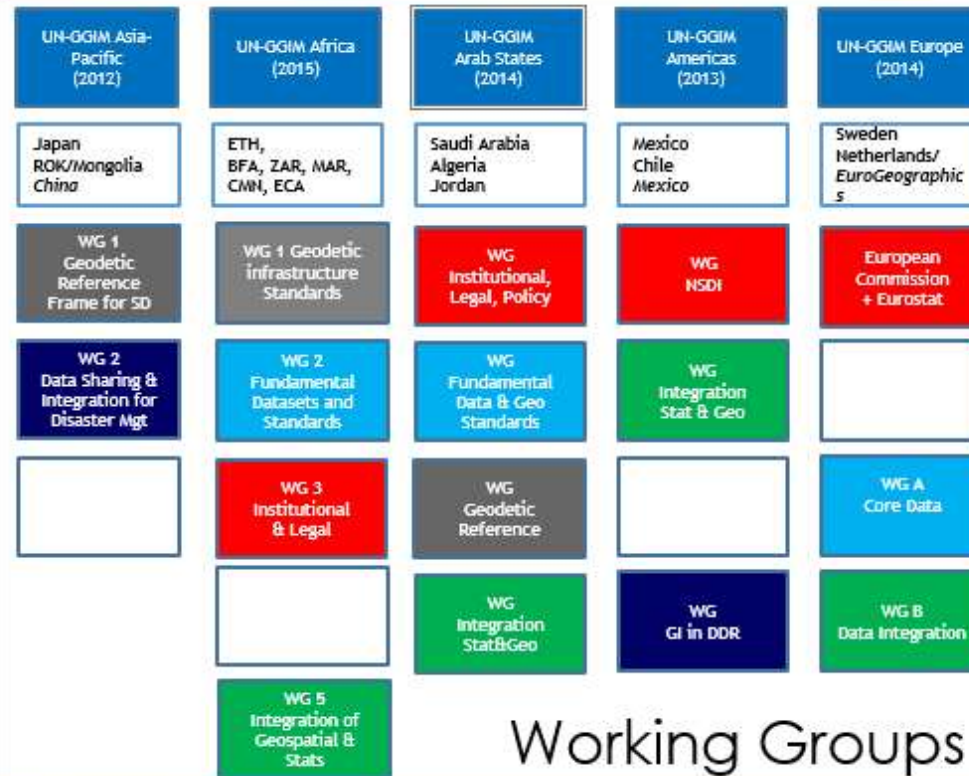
UN-GGIM Asia-Pacific (2012)

Japan
ROK/Mongolia
*China*

WG 1 Geodetic Reference Frame for SD

WG 2 Data Sharing & Integration for Disaster Mgt

UN-GGIM Africa (2015)

ETH, BFA, ZAR, MAR, CMN, ECA

WG 1 Geodetic infrastructure Standards

WG 2 Fundamental Datasets and Standards

WG 3 Institutional & Legal

WG 5 Integration of Geospatial & Stats

UN-GGIM Arab States (2014)

Saudi Arabia
Algeria
Jordan

WG Institutional, Legal, Policy

WG Fundamental Data & Geo Standards

WG Geodetic Reference

WG Integration Stat&Geo

UN-GGIM Americas (2013)

*Mexico*
Chile
*Mexico*

WG NSDI

WG Integration Stat & Geo

WG GI in DDR

UN-GGIM Europe (2014)

Sweden
Netherlands/
*EuroGeographics*

European Commission + Eurostat

WG A Core Data

WG B Data Integration

Working Groups